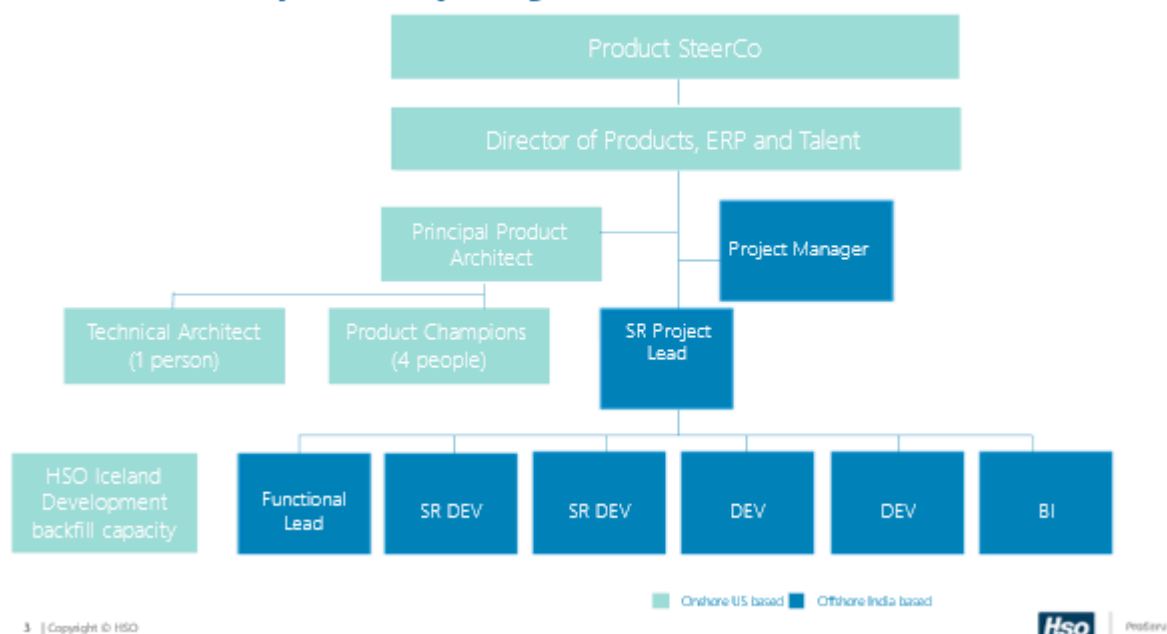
Product SteerCo

Director of Products, ERP and Talent

Principal Product Architect

Project Manager

Technical Architect (1 person)

Product Champions (4 people)

SR Project Lead

HSO Iceland Development backfill capacity

Functional Lead

SR DEV

SR DEV

DEV

DEV

BI

Onshore US based

Offshore India based

3 | Copyright © HSO

Hso

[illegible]